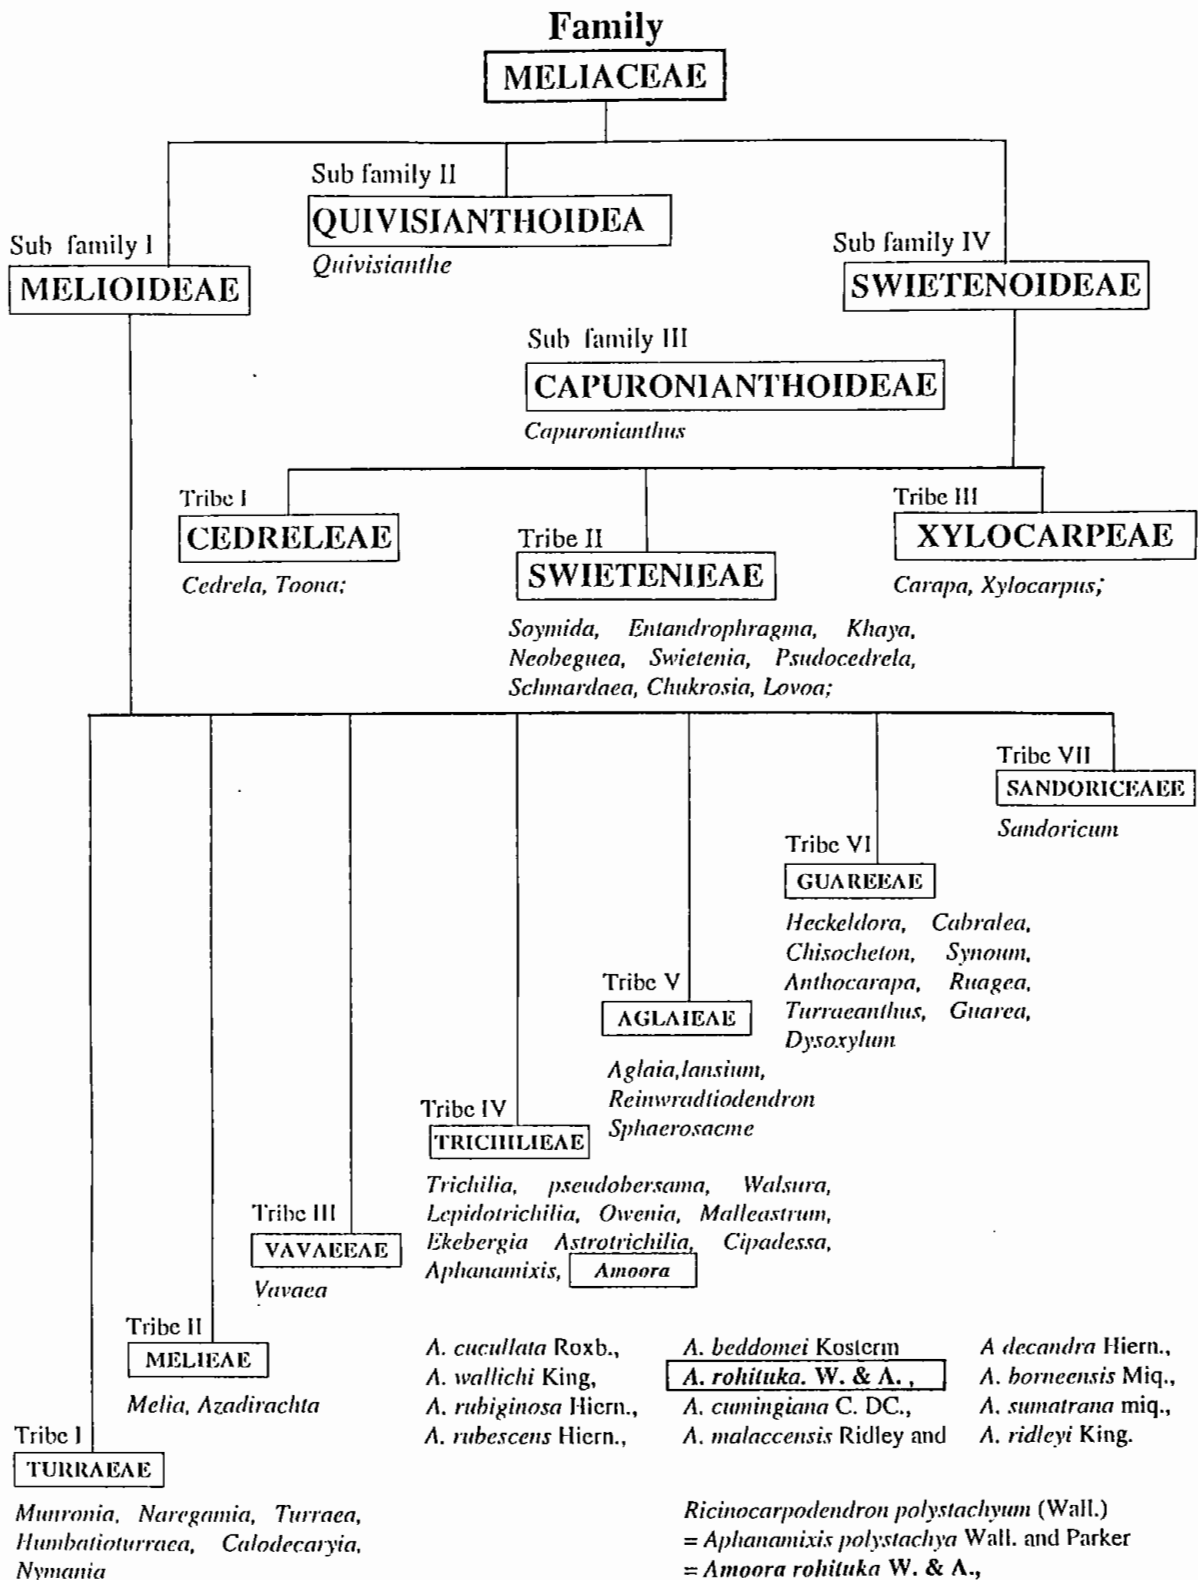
Family
MELIACEAE

Sub family II
QUIVISIANTHOIDEA
*Quivisianthe*

Sub family I
MELIOIDEAE

Sub family IV
SWIETENOIDEAE

Sub family III
CAPURONIANTHOIDEAE
*Capuronianthus*

Tribe I
CEDRELEAE
*Cedrela, Toona;*

Tribe II
SWIETENIEAE
*Soymida, Entandrophragma, Khaya, Neobeguea, Swietenia, Psudocedrela, Schmardaea, Chukrosia, Lovoa;*

Tribe III
XYLOCARPEAE
*Carapa, Xylocarpus;*

Tribe VII
SANDORICEAEE
*Sandoricum*

Tribe VI
GUAREEAE
*Heckeldora, Cabralea, Chisocheton, Synoum, Anthocarapa, Ruagea, Turraeanthus, Guarea, Dysoxylum*

Tribe V
AGLAIEAE
*Aglaia,lansium, Reinwradtiodendron Sphaerosacme*

Tribe IV
TRICHILIEAE
*Trichilia, pseudobersama, Walsura, Lepidotrichilia, Owenia, Malleastrum, Ekebergia Astrotrichilia, Cipadessa, Aphanamixis,* *Amoora*

Tribe III
VAVAEEAE
*Vavaea*

Tribe II
MELIEAE
*Melia, Azadirachta*

Tribe I
TURRAEAE
*Munronia, Naregamia, Turraea, Humbatioturraea, Calodecaryia, Nymania*

*A. cucullata* Roxb.,
*A. wallichi* King,
*A. rubiginosa* Hiern.,
*A. rubescens* Hiern.,

*A. beddomei* Kosterm
*A. rohituka.* W. & A. ,
*A. cumingiana* C. DC.,
*A. malaccensis* Ridley and

*A decandra* Hiern.,
*A. borneensis* Miq.,
*A. sumatrana* miq.,
*A. ridleyi* King.

*Ricinocarpodendron polystachyum* (Wall.)
= *Aphanamixis polystachya* Wall. and Parker
= *Amoora rohituka* W. & A.,